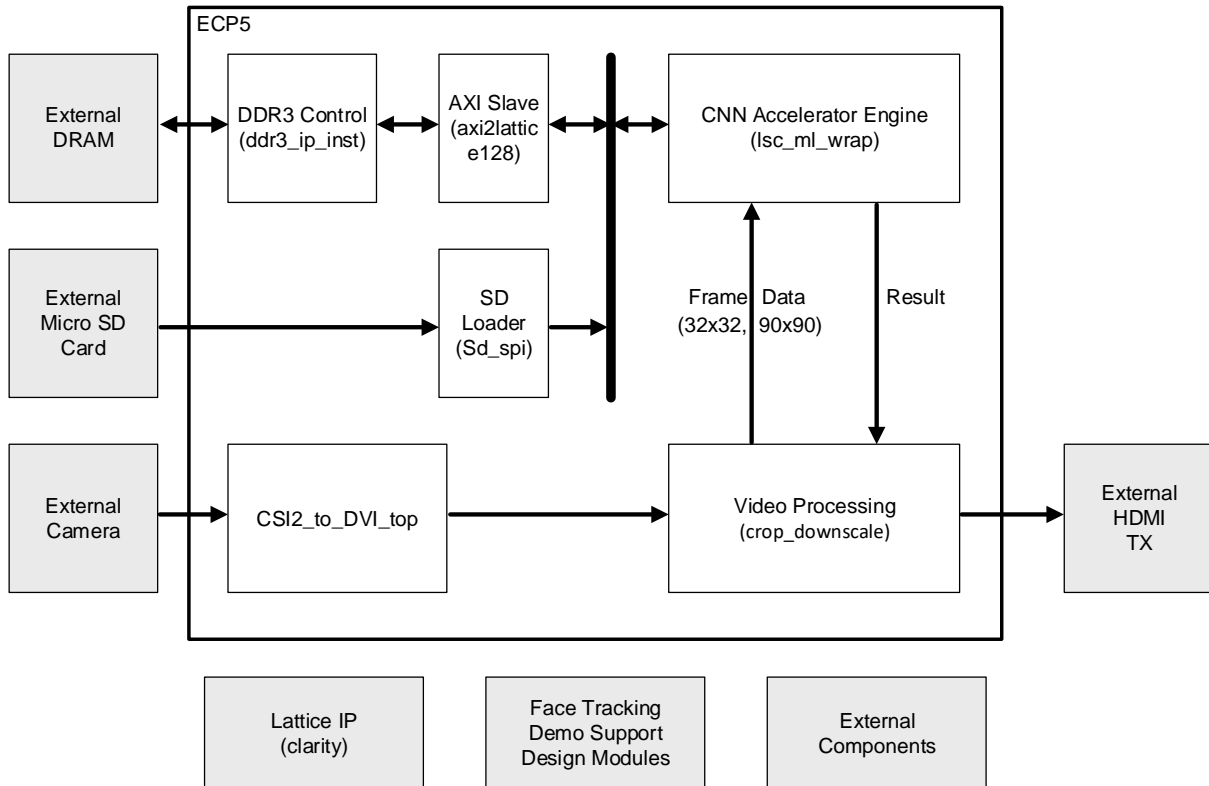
ECP5

External DRAM

DDR3 Control (ddr3_ip_inst)

AXI Slave (axi2lattic e128)

CNN Accelerator Engine (lsc_ml_wrap)

External Micro SD Card

SD Loader (Sd_spi)

Frame Data (32x32, 90x90)

Result

External Camera

CSI2_to_DVI_top

Video Processing (crop_downscale)

External HDMI TX

Lattice IP (clarity)

Face Tracking Demo Support Design Modules

External Components